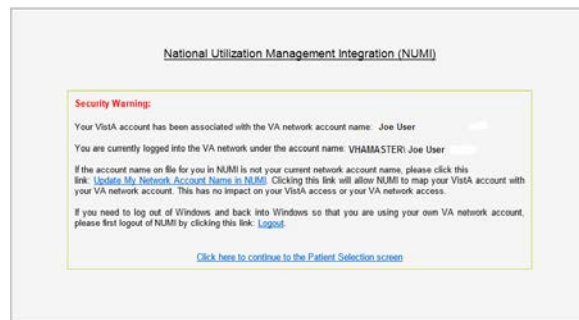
National Utilization Management Integration (NUMI)

Security Warning:

Your VistA account has been associated with the VA network account name: Joe User

You are currently logged into the VA network under the account name: VHAMASTER\ Joe User

If the account name on file for you in NUMI is not your current network account name, please click this link: Update My Network Account Name in NUMI. Clicking this link will allow NUMI to map your VistA account with your VA network account. This has no impact on your VistA access or your VA network access.

If you need to log out of Windows and back into Windows so that you are using your own VA network account, please first logout of NUMI by clicking this link: Logout.

Click here to continue to the Patient Selection screen